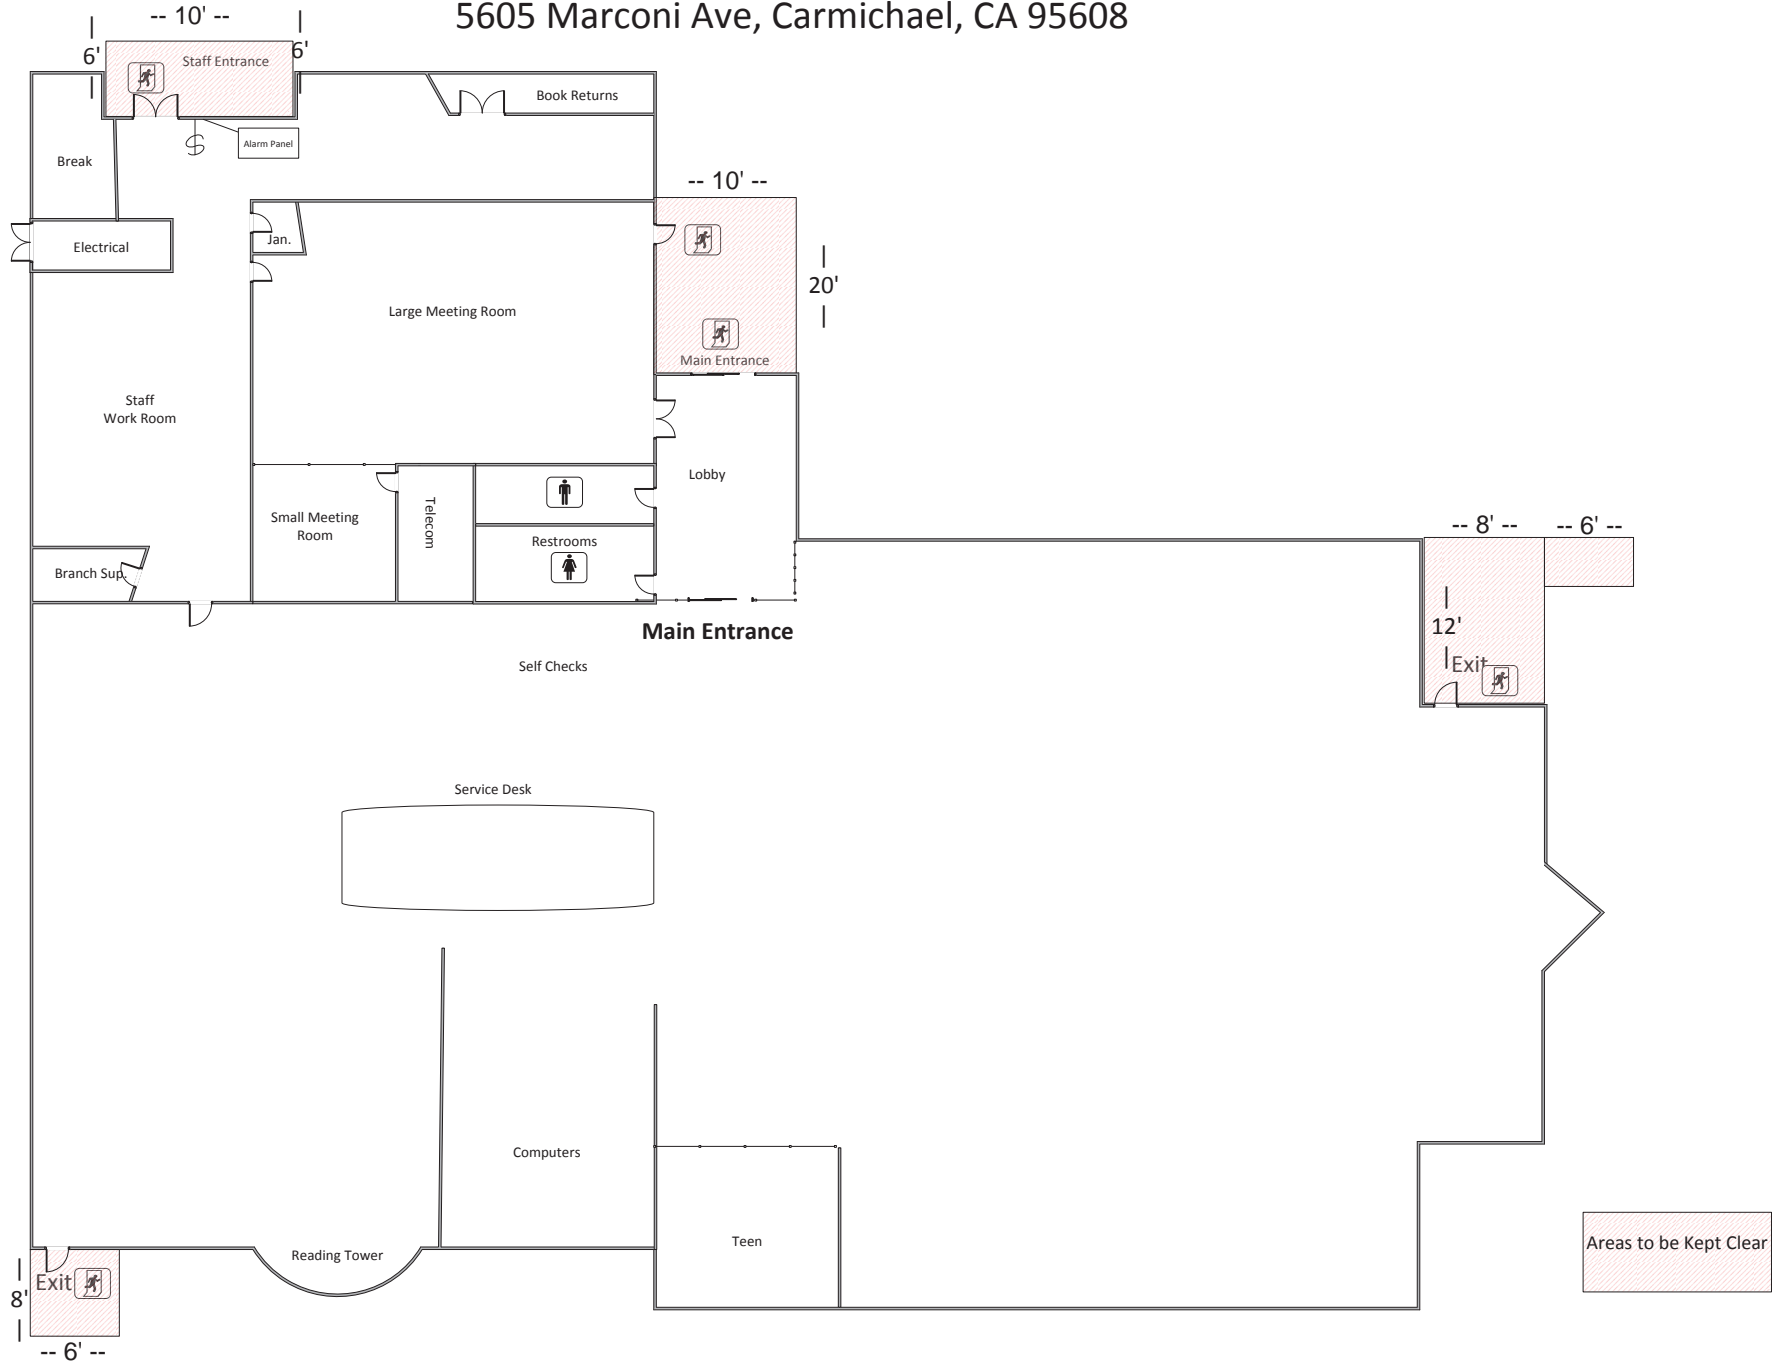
5605 Marconi Ave, Carmichael, CA 95608

-- 10' --
6'
Staff Entrance
6'
Book Returns
Alarm Panel
Break
Electrical
Jan.
-- 10' --
20'
Main Entrance
Large Meeting Room
Staff
Work Room
Lobby
Small Meeting Room
Telecom
Restrooms
Branch Sup.
Main Entrance
-- 8' --
-- 6' --
12'
Exit
Self Checks
Service Desk
Computers
Teen
Reading Tower
Exit
8'
-- 6' --
Areas to be Kept Clear